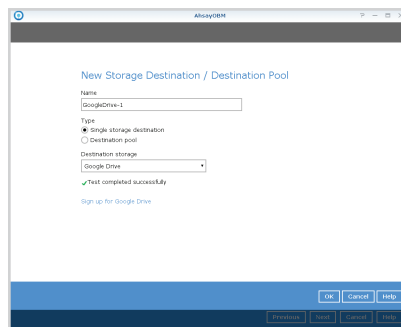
AhsayOBM

New Storage Destination / Destination Pool

Name
GoogleDrive-1

Type
Single storage destination
Destination pool

Destination storage
Google Drive

Test completed successfully

Sign up for Google Drive

OK Cancel Help

Previous Next Cancel Help